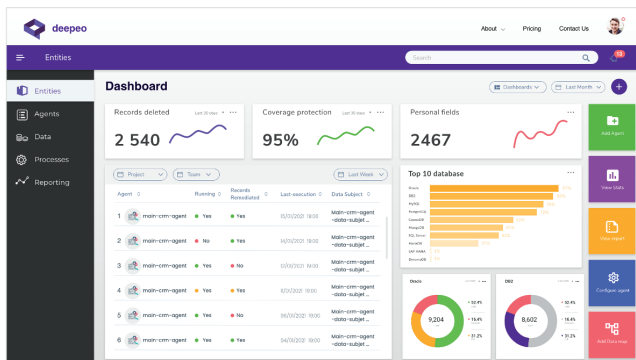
deepeo

About Pricing Contact Us

Entities

Search

10

Entities
Agents
Data
Processes
Reporting

Dashboard

Dashboards Last Month +

Records deleted Last 30 days ...
2 540

Coverage protection Last 30 days ...
95%

Personal fields ...
2467

Add Agent

View Stats

View report

Configure agent

Add Data map

Project Team Last Week

| Agent | Running | Records Remediated | Last-execution | Data Subject |
|---|---|---|---|---|
| 1 main-crm-agent | Yes | Yes | 15/01/2021 18:00 | Main-crm-agent -data-subjet |
| 2 main-crm-agent | No | Yes | 14/01/2021 18:00 | Main-crm-agent -data-subjet |
| 3 main-crm-agent | Yes | No | 13/01/2021 18:00 | Main-crm-agent -data-subjet |
| 4 main-crm-agent | Yes | Yes | 07/01/2021 18:00 | Main-crm-agent -data-subjet |
| 5 main-crm-agent | Yes | No | 06/01/2021 18:00 | Main-crm-agent -data-subjet |
| 6 main-crm-agent | Yes | Yes | 04/01/2021 18:00 | Main-crm-agent -data-subjet |

Top 10 database ...

Oracle
DB2
MySQL
PostgreSQL
CosmosDB
MongoDB
SQL Server
MariaDB
SAP HANA
DynamoDB

Oracle ...
9,204
32.4%
19.4%
21.2%

DB2 ...
8,602
32.4%
19.4%
21.2%